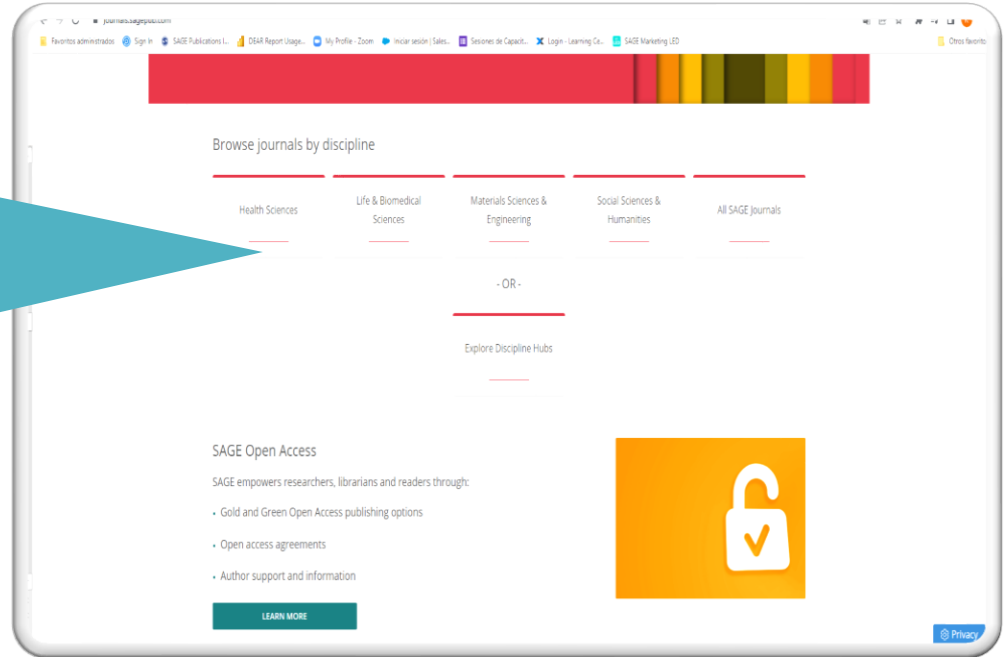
journals.sagepub.com

Favoritos administrados | Sign In | SAGE Publications I... | DEAR Report Usage... | My Profile - Zoom | Iniciar sesión | Sales... | Sesiones de Capacit... | Login - Learning Ce... | SAGE Marketing LED | Otros favoritos

Browse journals by discipline

Health Sciences

Life & Biomedical Sciences

Materials Sciences & Engineering

Social Sciences & Humanities

All SAGE Journals

- OR -

Explore Discipline Hubs

SAGE Open Access

SAGE empowers researchers, librarians and readers through:

• Gold and Green Open Access publishing options

• Open access agreements

• Author support and information

LEARN MORE

Privacy